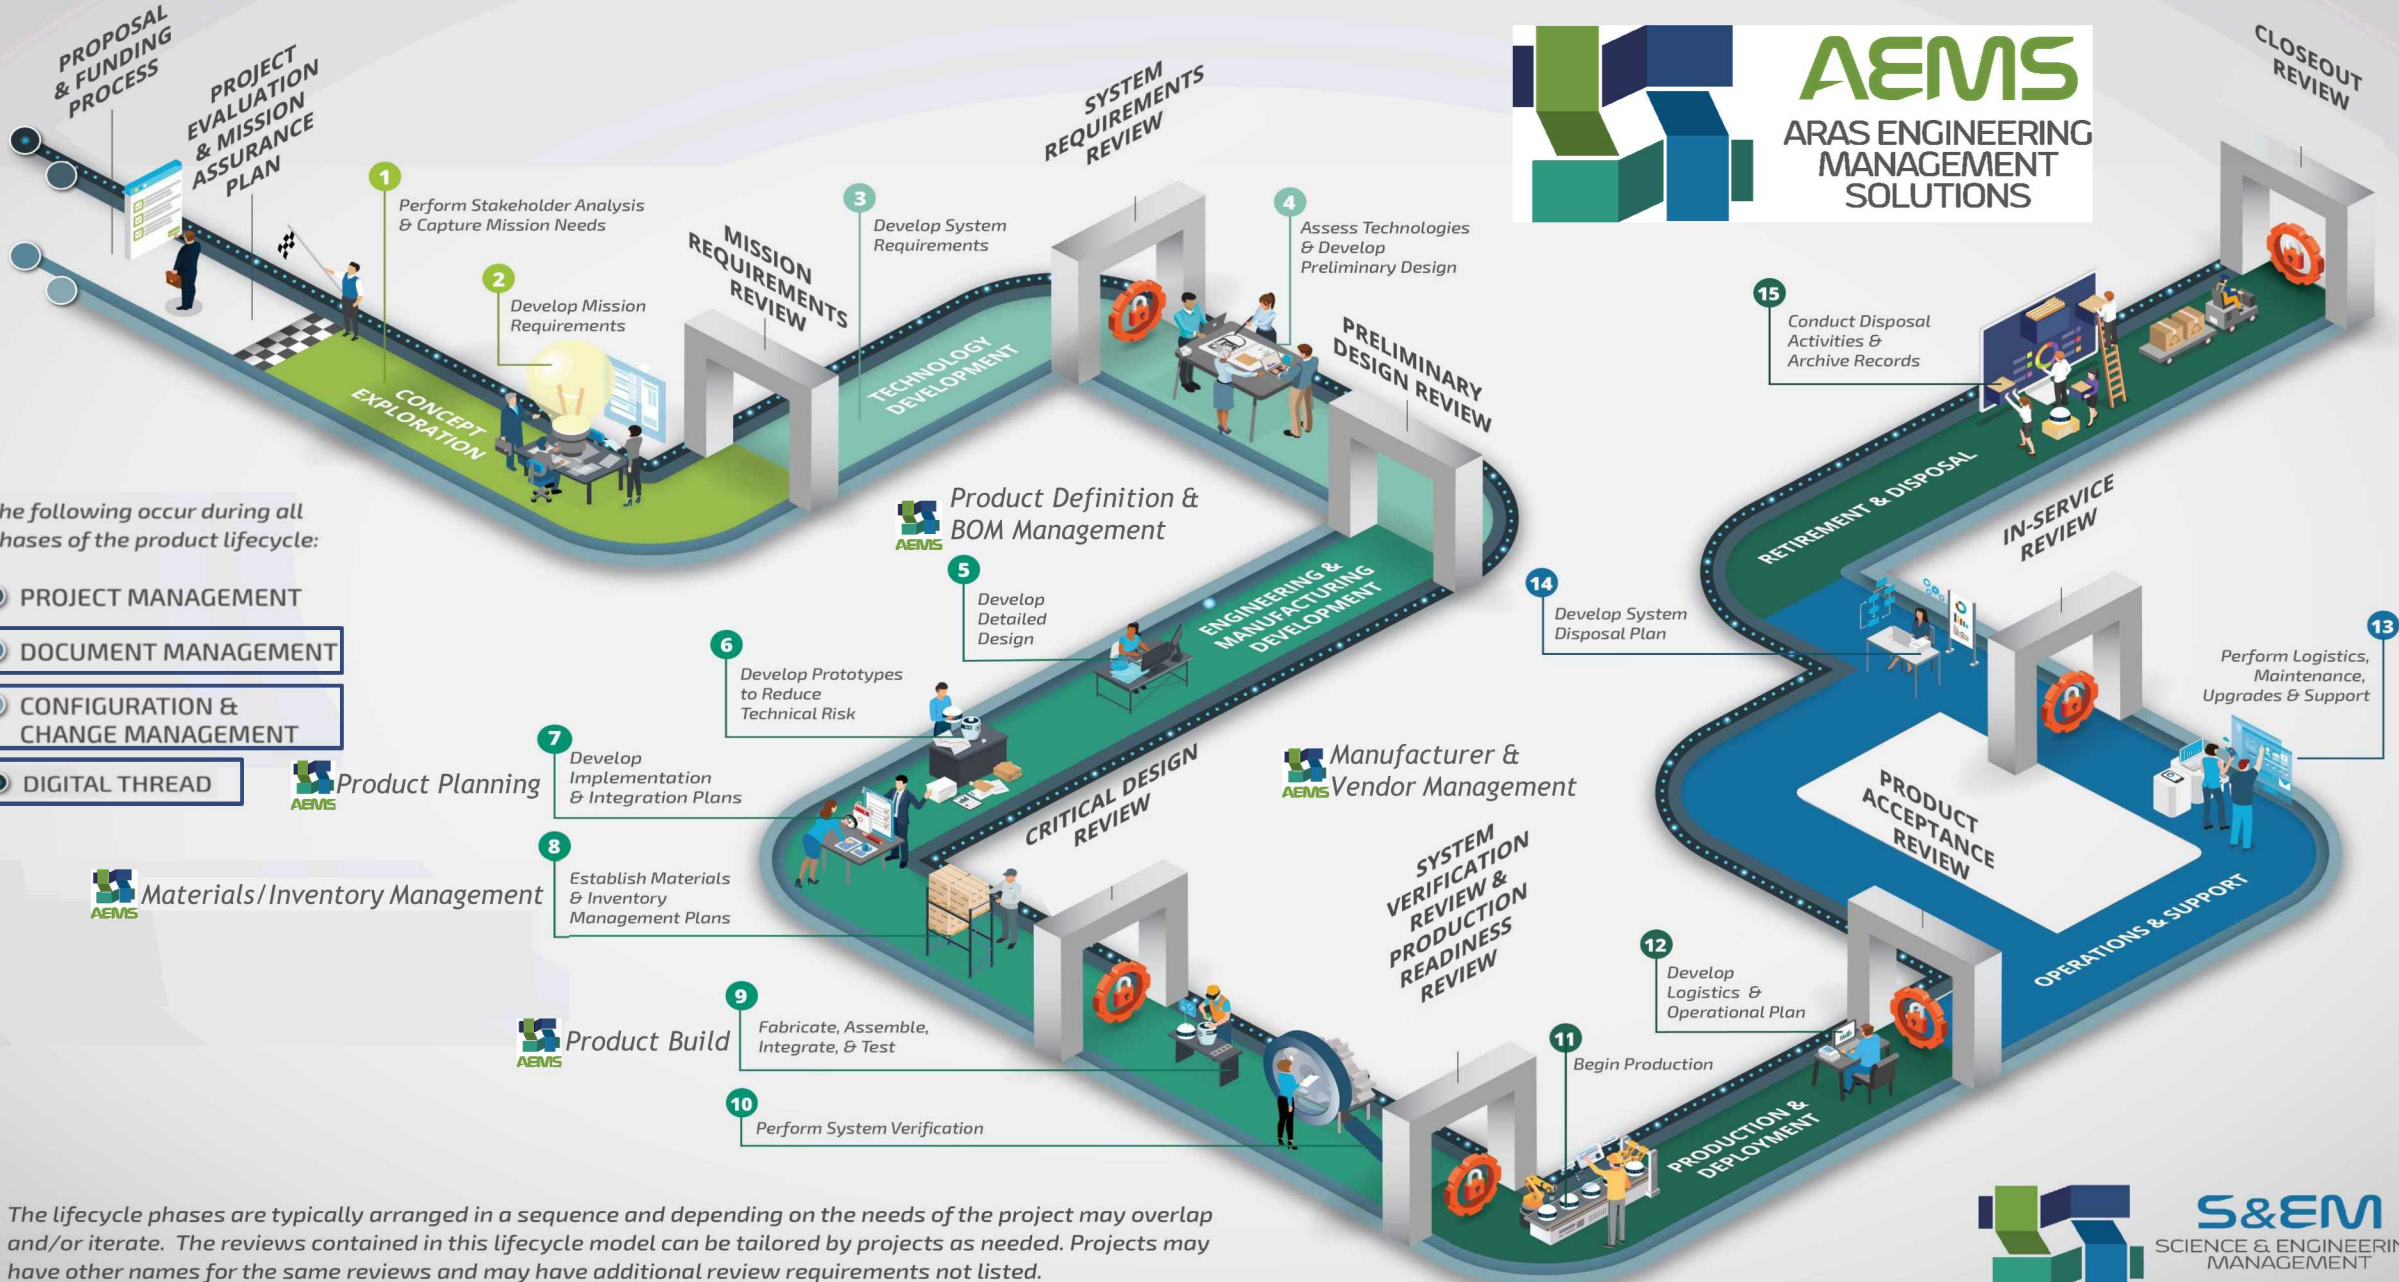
PROPOSAL & FUNDING PROCESS

PROJECT EVALUATION & MISSION ASSURANCE PLAN

AEMS
ARAS ENGINEERING MANAGEMENT SOLUTIONS

CLOSEOUT REVIEW

1 Perform Stakeholder Analysis & Capture Mission Needs

2 Develop Mission Requirements

CONCEPT EXPLORATION

MISSION REQUIREMENTS REVIEW

3 Develop System Requirements

TECHNOLOGY DEVELOPMENT

SYSTEM REQUIREMENTS REVIEW

4 Assess Technologies & Develop Preliminary Design

PRELIMINARY DESIGN REVIEW

15 Conduct Disposal Activities & Archive Records

RETIREMENT & DISPOSAL

he following occur during all hases of the product lifecycle:

PROJECT MANAGEMENT
DOCUMENT MANAGEMENT
CONFIGURATION & CHANGE MANAGEMENT
DIGITAL THREAD

AEMS Product Definition & BOM Management

5 Develop Detailed Design

ENGINEERING & MANUFACTURING DEVELOPMENT

14 Develop System Disposal Plan

IN-SERVICE REVIEW

13 Perform Logistics, Maintenance, Upgrades & Support

6 Develop Prototypes to Reduce Technical Risk

AEMS Product Planning

7 Develop Implementation & Integration Plans

CRITICAL DESIGN REVIEW

AEMS Manufacturer & Vendor Management

PRODUCT ACCEPTANCE REVIEW

AEMS Materials/Inventory Management

8 Establish Materials & Inventory Management Plans

SYSTEM VERIFICATION REVIEW & PRODUCTION READINESS REVIEW

OPERATIONS & SUPPORT

12 Develop Logistics & Operational Plan

AEMS Product Build

9 Fabricate, Assemble, Integrate, & Test

11 Begin Production

10 Perform System Verification

PRODUCTION & DEPLOYMENT

The lifecycle phases are typically arranged in a sequence and depending on the needs of the project may overlap and/or iterate. The reviews contained in this lifecycle model can be tailored by projects as needed. Projects may have other names for the same reviews and may have additional review requirements not listed.

S&EM
SCIENCE & ENGINEERIN MANAGEMENT